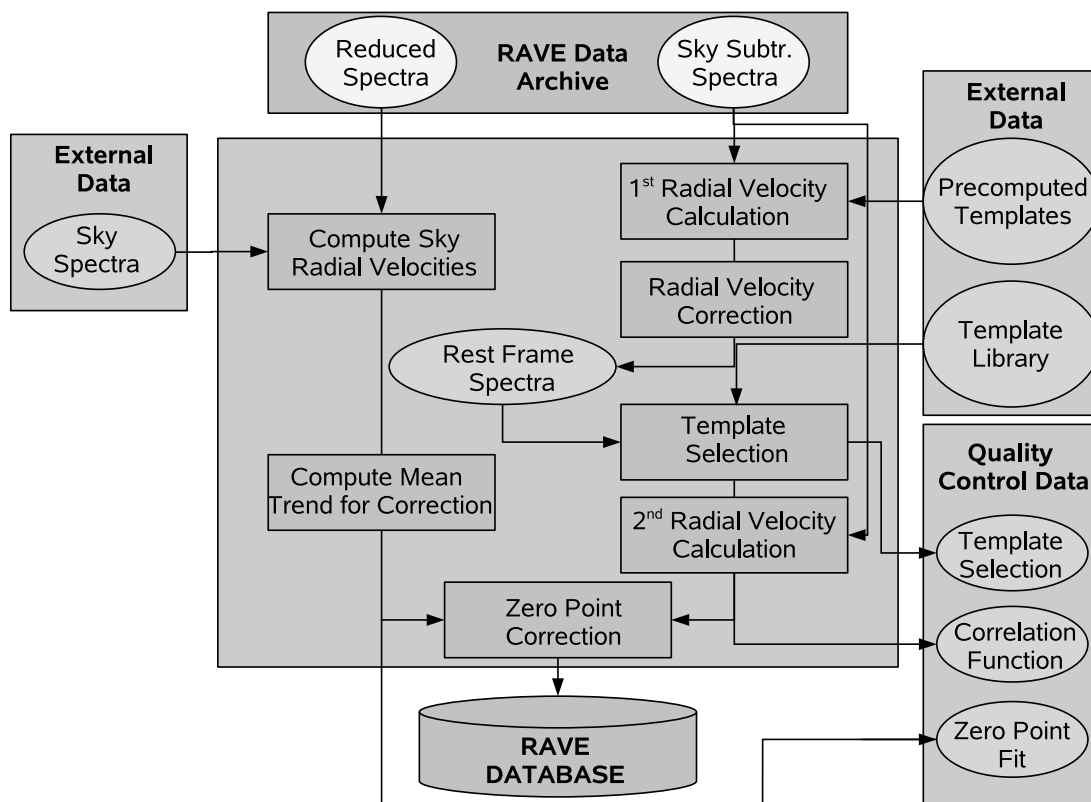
Reduced Spectra

RAVE Data Archive

Sky Subtr. Spectra

External Data

Sky Spectra

External Data

Precomputed Templates

Template Library

1$^{st}$ Radial Velocity Calculation

Compute Sky Radial Velocities

Radial Velocity Correction

Rest Frame Spectra

Template Selection

Compute Mean Trend for Correction

2$^{nd}$ Radial Velocity Calculation

Zero Point Correction

RAVE DATABASE

Quality Control Data

Template Selection

Correlation Function

Zero Point Fit